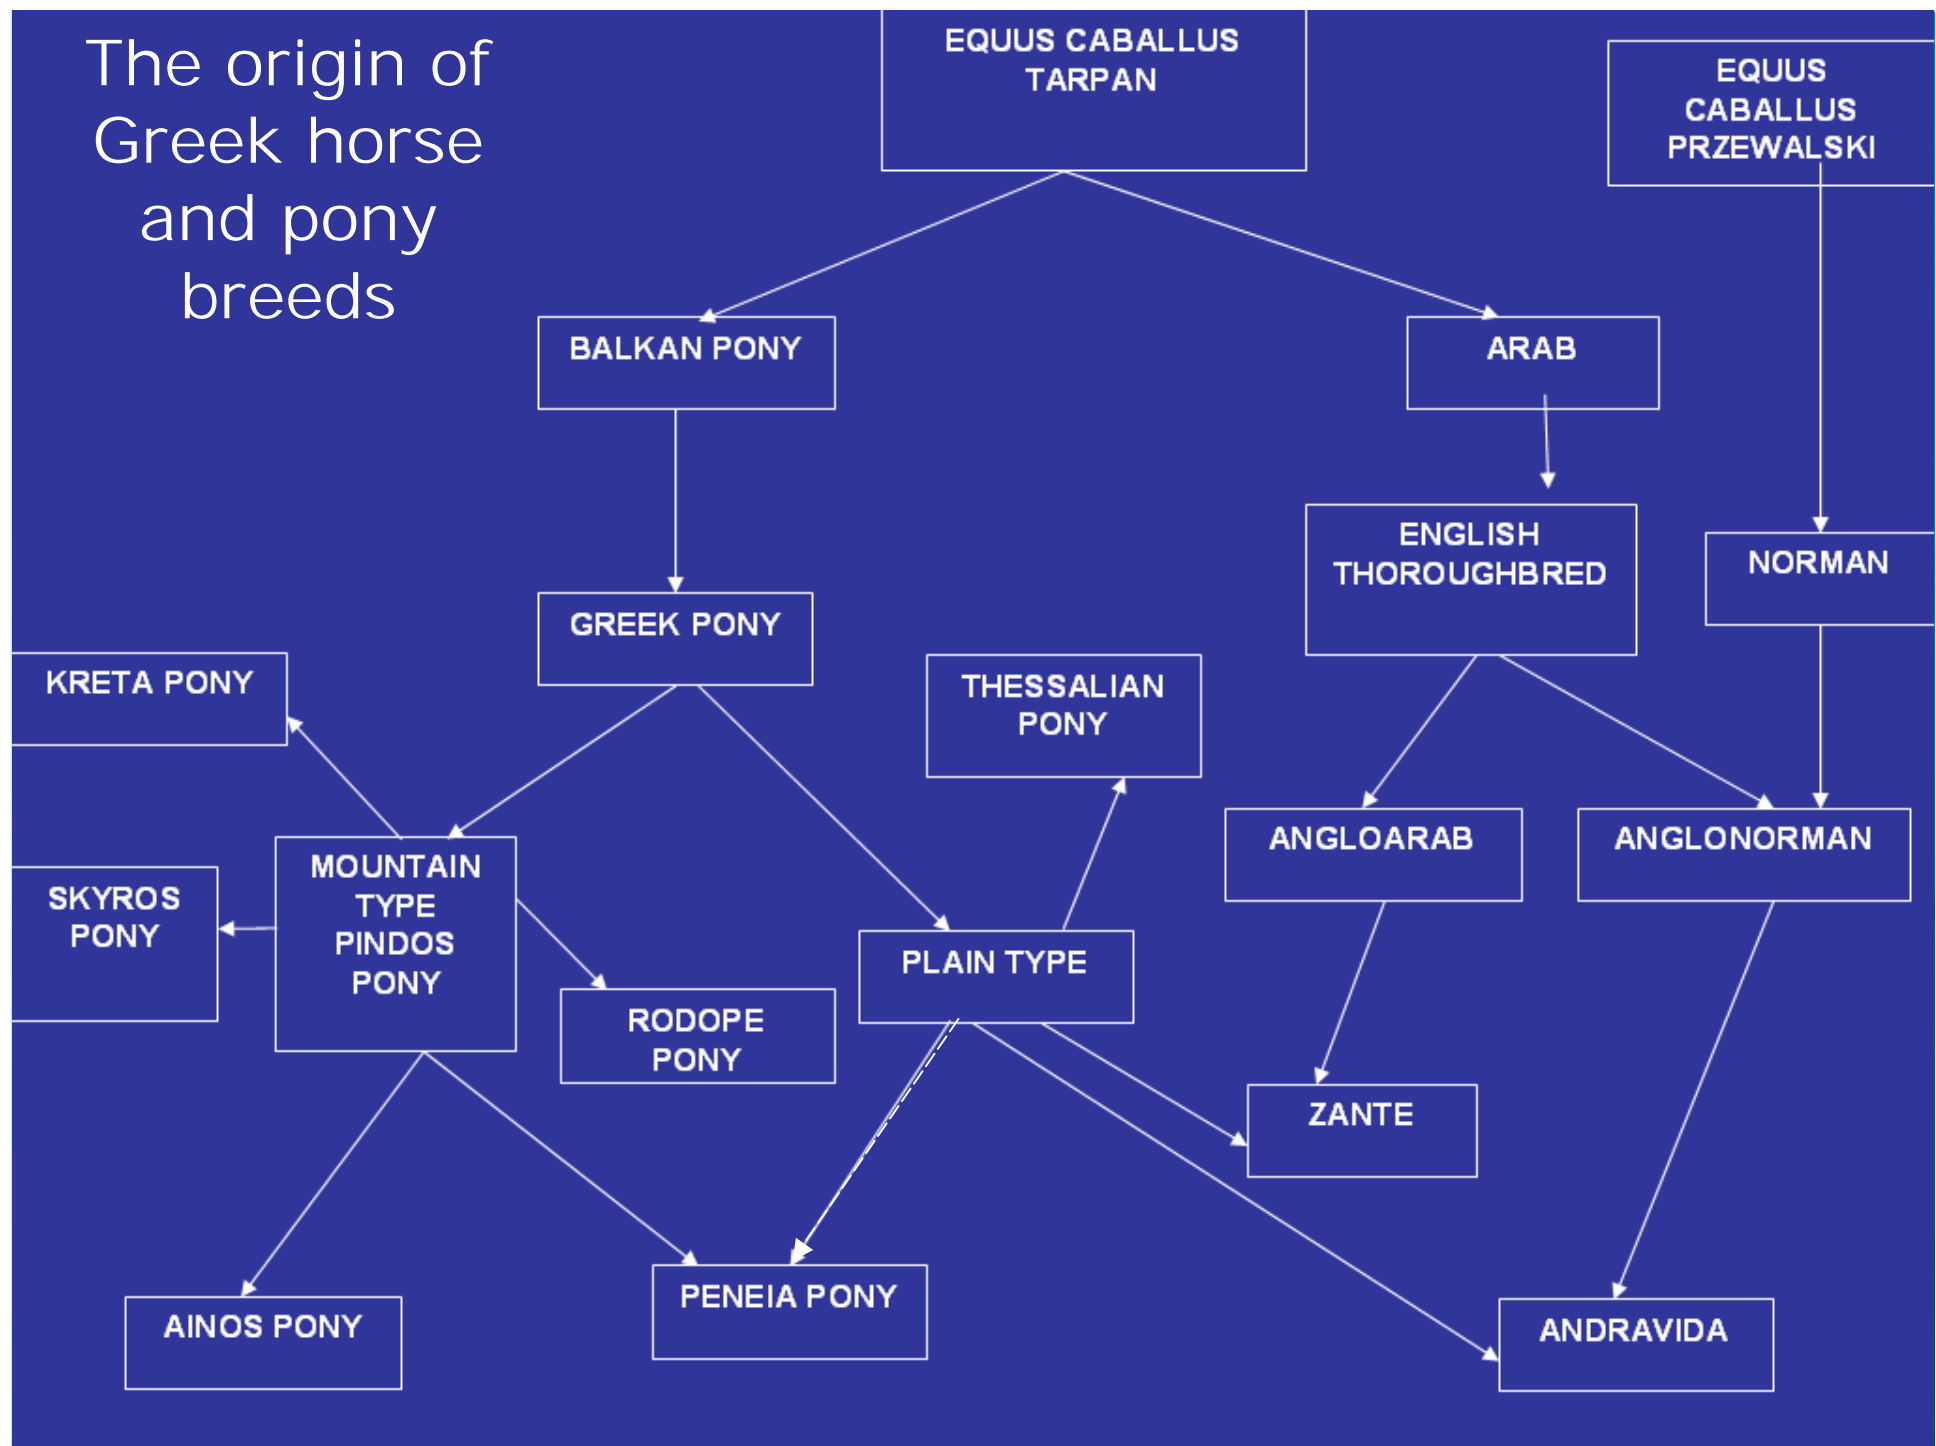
The origin of Greek horse and pony breeds

EQUUS CABALLUS TARPAN

EQUUS CABALLUS PRZEWALSKI

BALKAN PONY

ARAB

ENGLISH THOROUGHBRED

NORMAN

GREEK PONY

KRETA PONY

THESSALIAN PONY

ANGLOARAB

ANGLONORMAN

SKYROS PONY

MOUNTAIN TYPE PINDOS PONY

PLAIN TYPE

RODOPE PONY

ZANTE

AINOS PONY

PENEIA PONY

ANDRAVIDA